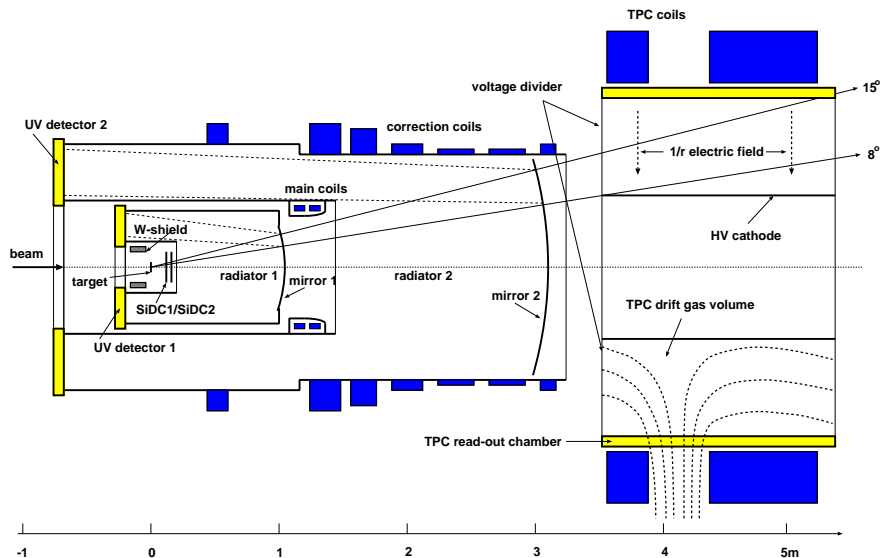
TPC coils

voltage divider

$15^o$

UV detector 2

correction coils

1/r electric field

$8^o$

main coils

HV cathode

W-shield

beam

target

radiator 1

mirror 1

radiator 2

SiDC1/SiDC2

mirror 2

TPC drift gas volume

UV detector 1

TPC read-out chamber

-1

0

1

2

3

4

5m